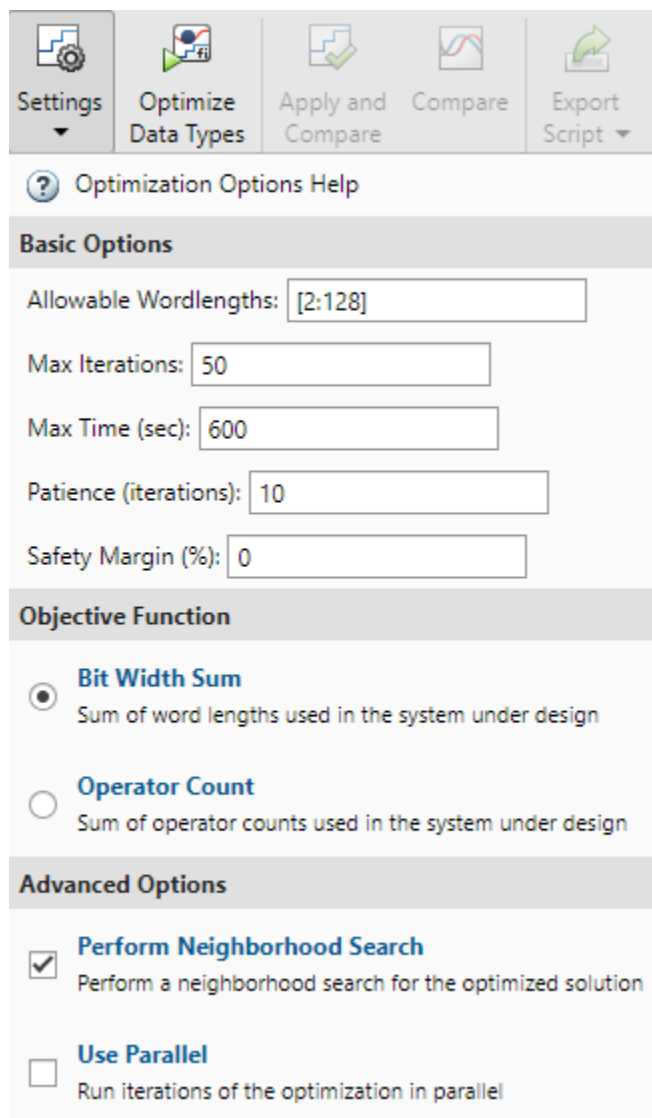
Settings

Optimize Data Types

Apply and Compare

Compare

Export Script

Optimization Options Help

Basic Options

Allowable Wordlengths: [2:128]

Max Iterations: 50

Max Time (sec): 600

Patience (iterations): 10

Safety Margin (%): 0

Objective Function

Bit Width Sum
Sum of word lengths used in the system under design

Operator Count
Sum of operator counts used in the system under design

Advanced Options

Perform Neighborhood Search
Perform a neighborhood search for the optimized solution

Use Parallel
Run iterations of the optimization in parallel